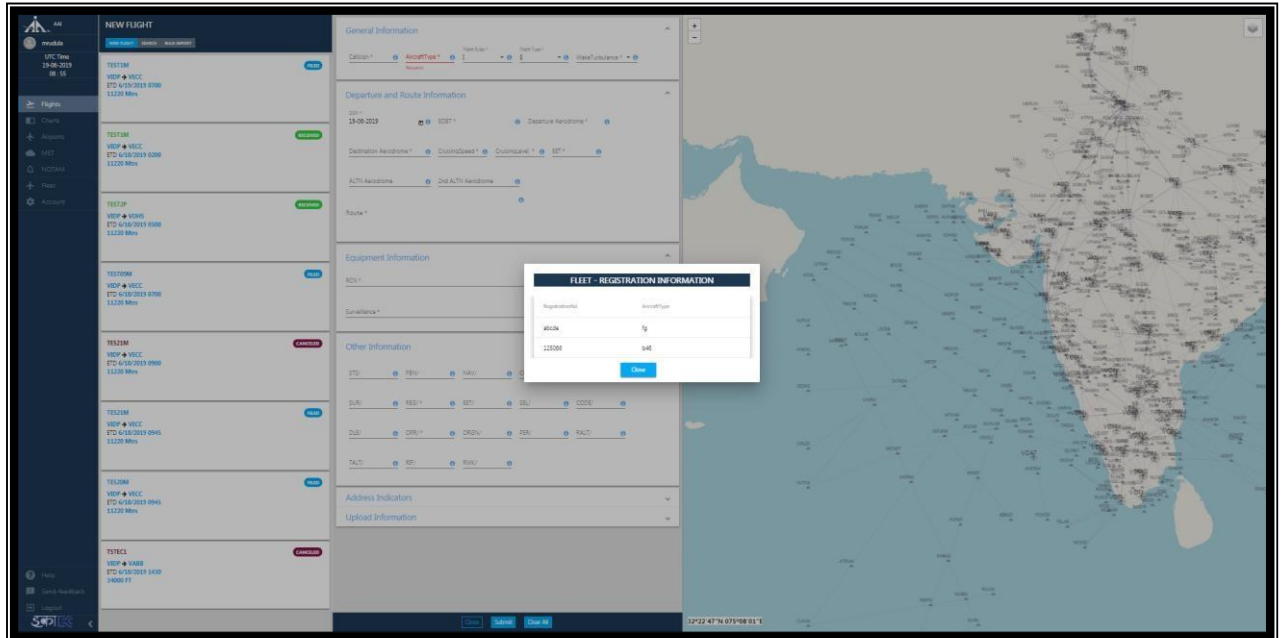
AAI
mrudula
UTC Time
19-06-2019
08:55

Flights
Charts
Airports
MET
NOTAM
Fleet
Account

Help
Send Feedback
Logout

NEW FLIGHT
NEW FLIGHT SEARCH BULK IMPORT

TEST1M
VIDP → VECC
ETD 6/19/2019 0700
11220 Mtrs
FILED

TEST1M
VIDP → VECC
ETD 6/18/2019 0200
11220 Mtrs
RECEIVED

TEST2P
VIDP → VOHS
ETD 6/10/2019 0500
11220 Mtrs
RECEIVED

TEST09M
VIDP → VECC
ETD 6/10/2019 0700
11220 Mtrs
FILED

TES21M
VIDP → VECC
ETD 6/10/2019 0900
11220 Mtrs
CANCELED

TES21M
VIDP → VECC
ETD 6/10/2019 0945
11220 Mtrs
FILED

TES20M
VIDP → VECC
ETD 6/10/2019 0945
11220 Mtrs
FILED

TSTEC1
VIDP → VABB
ETD 6/10/2019 1430
34000 FT
CANCELED

General Information
Callsign * AircraftType * Required Flight Rules * I Flight Type * S WakeTurbulence *

Departure and Route Information
DOF * 19-06-2019 EOBT * Departure Aerodrome *
Destination Aerodrome * CruisingSpeed * CruisingLevel * EET *
ALTN Aerodrome 2nd ALTN Aerodrome
Route *

Equipment Information
RCN *
Surveillance *

Other Information
STS/ PBN/ NAV/
SUR/ REG/ * EET/ SEL/ CODE/
DLE/ OPR/ * ORGN/ PER/ RALT/
TALT/ RIF/ RMK/

Address Indicators
Upload Information

Close Submit Clear All

FLEET - REGISTRATION INFORMATION
| RegistrationNo | AircraftType |
|---|---|
| abcde | fg |
| 123088 | b46 |
Close

32°22'47"N 075°08'01"E